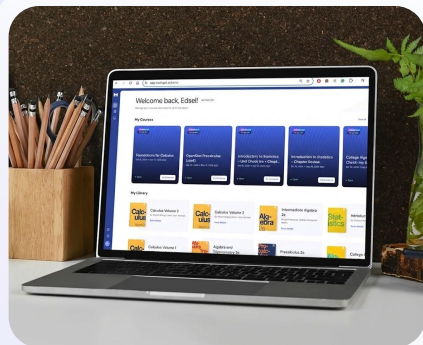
Welcome back, Edsel!

My Courses

Foundations for Calculus

OpenStax Precalculus (Lead)

Introduction to Statistics - Unit Check-Ins - Chapt...

Introduction to Statistics - Chapter Review

College Algebra Check-ins

My Library

Calculus Volume 2

Calculus Volume 3

Intermediate Algebra 2e

Calculus Volume 1

Algebra and Trigonometry 2e

Precalculus 2e

Calc ulus

Alge bra

Stat istics

College